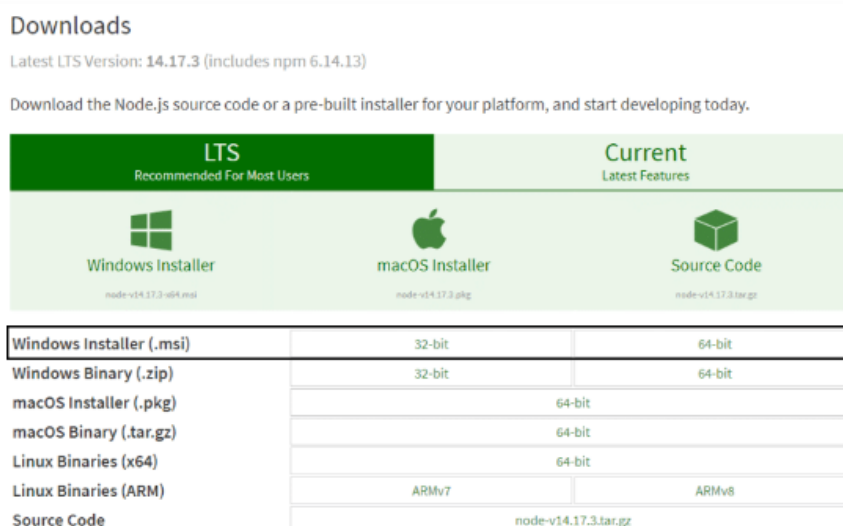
Downloads

Latest LTS Version: 14.17.3 (includes npm 6.14.13)

Download the Node.js source code or a pre-built installer for your platform, and start developing today.

LTS
Recommended For Most Users

Current
Latest Features

Windows Installer
node-v14.17.3-x64.msi

macOS Installer
node-v14.17.3.pkg

Source Code
node-v14.17.3.tar.gz

| Windows Installer (.msi) | 32-bit | 64-bit |
|---|---|---|
| Windows Binary (.zip) | 32-bit | 64-bit |
| macOS Installer (.pkg) | 64-bit | |
| macOS Binary (.tar.gz) | 64-bit | |
| Linux Binaries (x64) | 64-bit | |
| Linux Binaries (ARM) | ARMv7 | ARMv8 |
| Source Code | node-v14.17.3.tar.gz | |